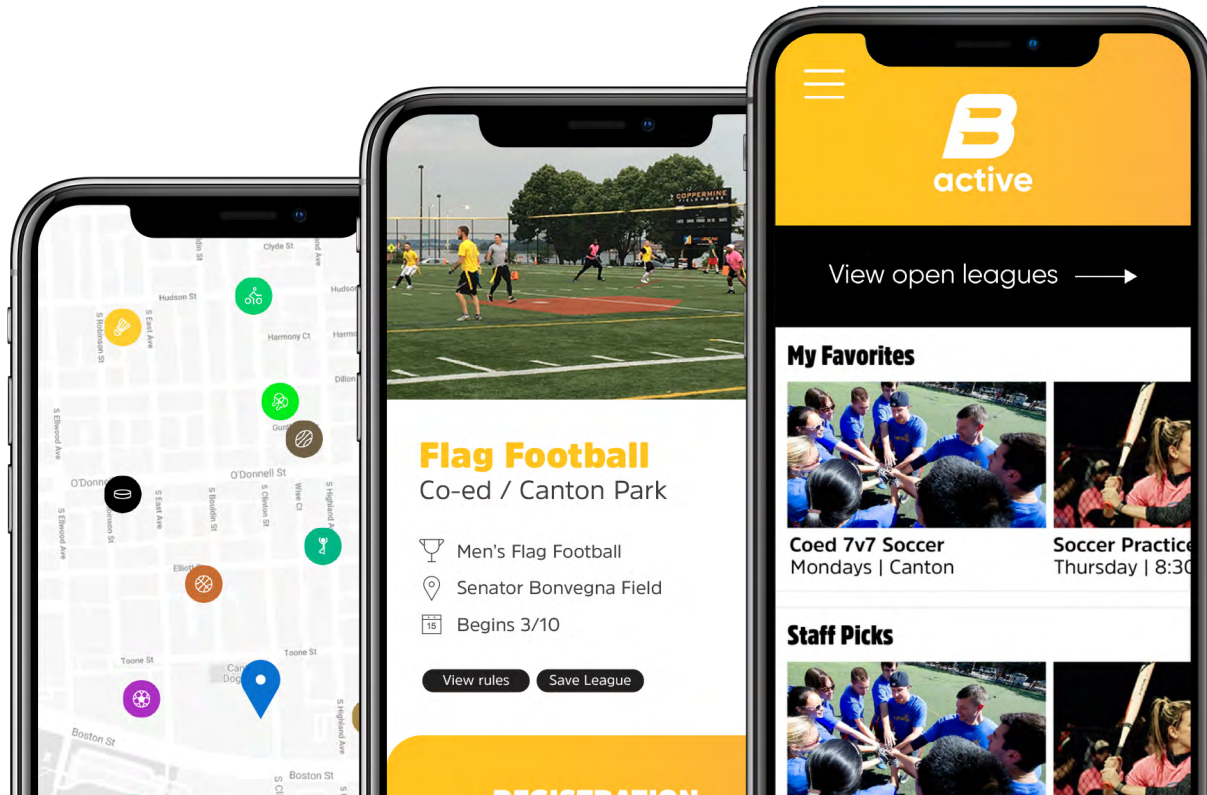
Clyde St
Hudson St
Hudson
Harmony Ct
Harmo
Dillon
S Robinson St
S East Ave
S Ellwood Ave
O'Donnell St
O'Donn
S Bouldin St
S Clinton St
Wise Ct
S Highland Ave
Gurle
Elliott
Toone St
Toone St
Canton Dog
Boston St
Boston St

COPPERMINE FIELDHOUSE

Flag Football
Co-ed / Canton Park

Men's Flag Football
Senator Bonvegna Field
15 Begins 3/10

View rules
Save League

REGISTRATION

B active

View open leagues

My Favorites
Coed 7v7 Soccer
Mondays | Canton
Soccer Practice
Thursday | 8:30

Staff Picks